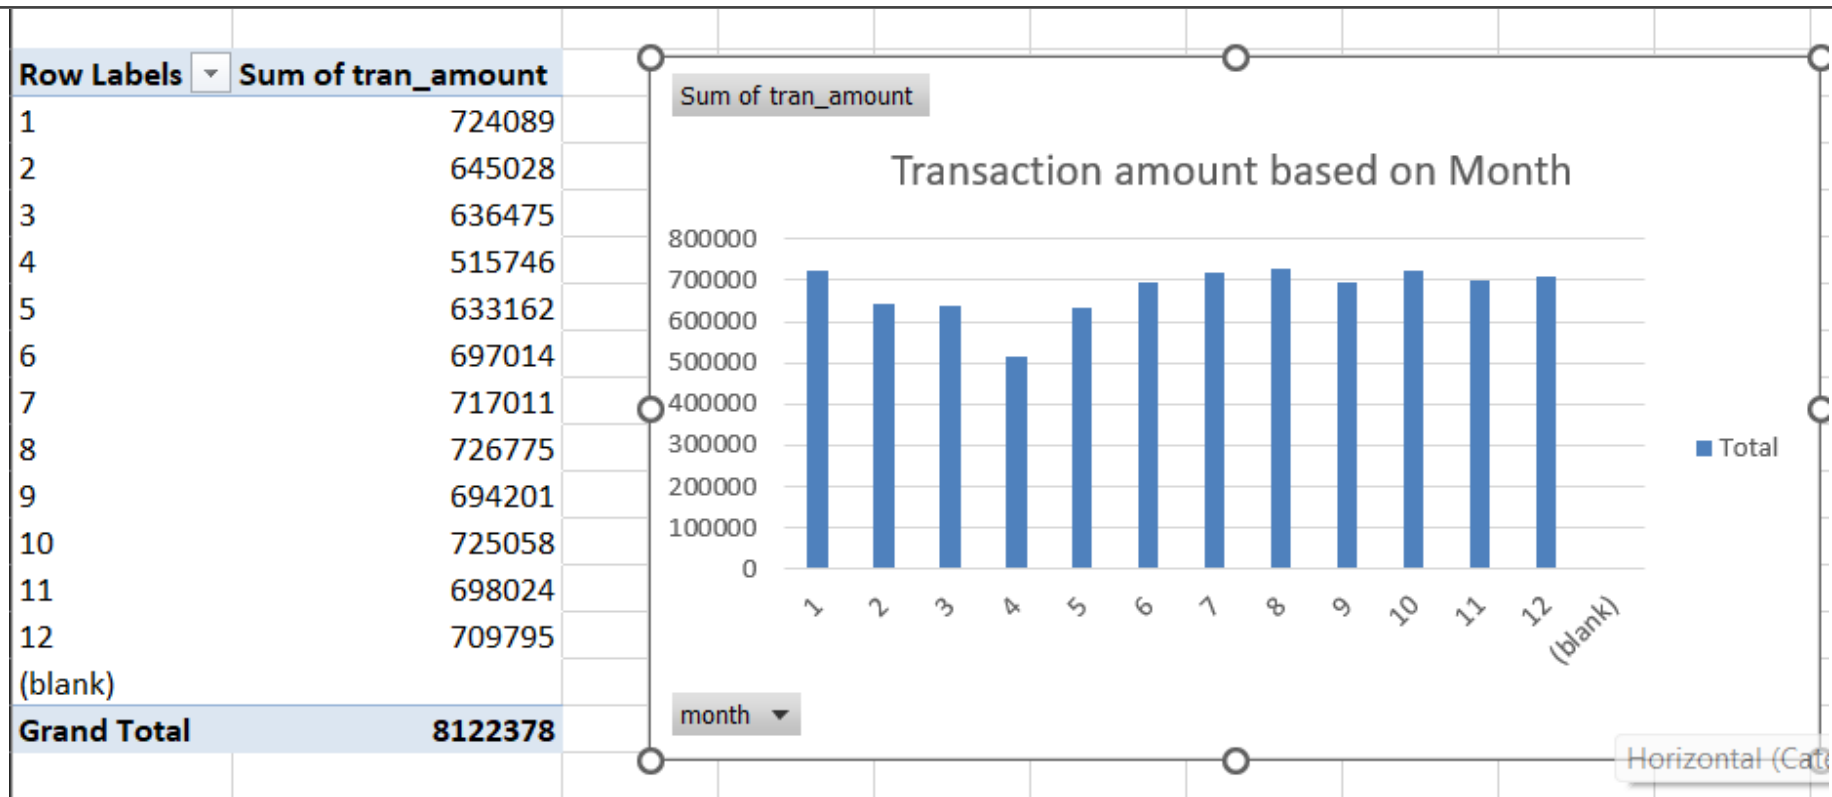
| Row Labels | Sum of tran_amount |
|---|---|
| 1 | 724089 |
| 2 | 645028 |
| 3 | 636475 |
| 4 | 515746 |
| 5 | 633162 |
| 6 | 697014 |
| 7 | 717011 |
| 8 | 726775 |
| 9 | 694201 |
| 10 | 725058 |
| 11 | 698024 |
| 12 | 709795 |
| (blank) | |
| Grand Total | 8122378 |

Sum of tran_amount

Transaction amount based on Month

800000
700000
600000
500000
400000
300000
200000
100000
0

1 2 3 4 5 6 7 8 9 10 11 12 (blank)

Total

month

Horizontal (Cat